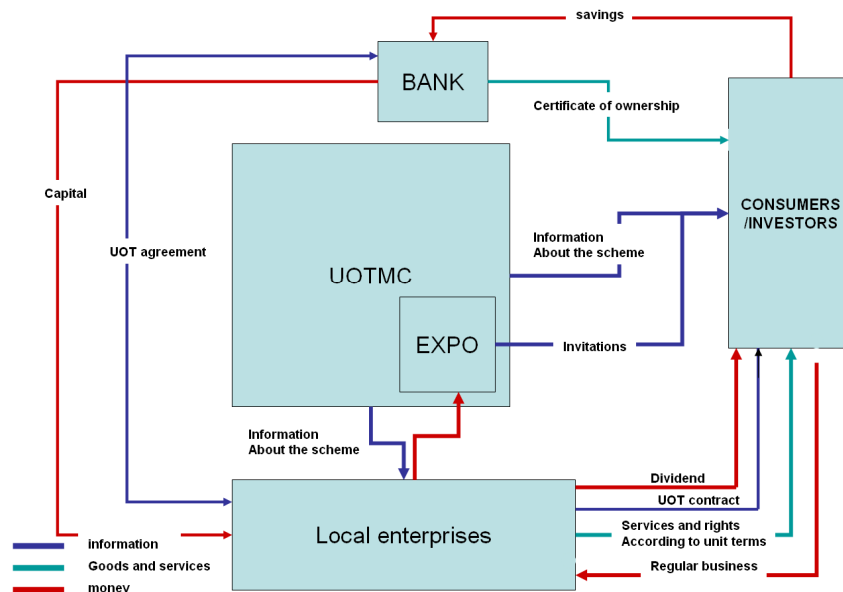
savings

BANK

Certificate of ownership

Capital

UOT agreement

CONSUMERS /INVESTORS

Information About the scheme

UOTMC

EXPO

Invitations

Information About the scheme

Dividend

UOT contract

Services and rights According to unit terms

Regular business

Local enterprises

information

Goods and services

money